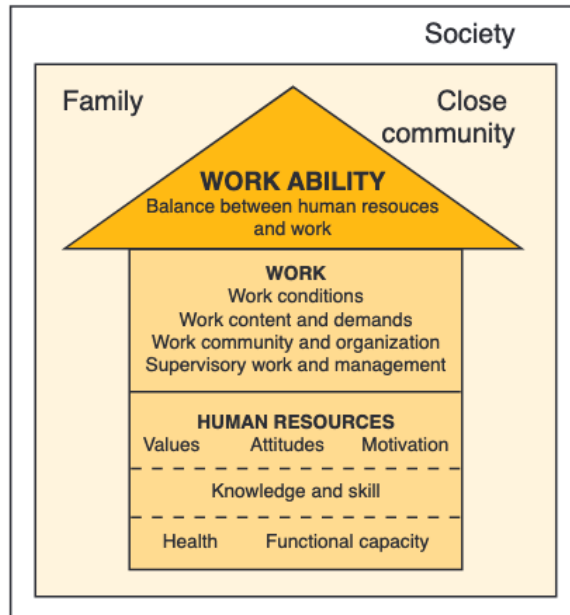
Society

Family

Close community

WORK ABILITY
Balance between human resouces and work

WORK
Work conditions
Work content and demands
Work community and organization
Supervisory work and management

HUMAN RESOURCES
Values Attitudes Motivation

Knowledge and skill

Health Functional capacity